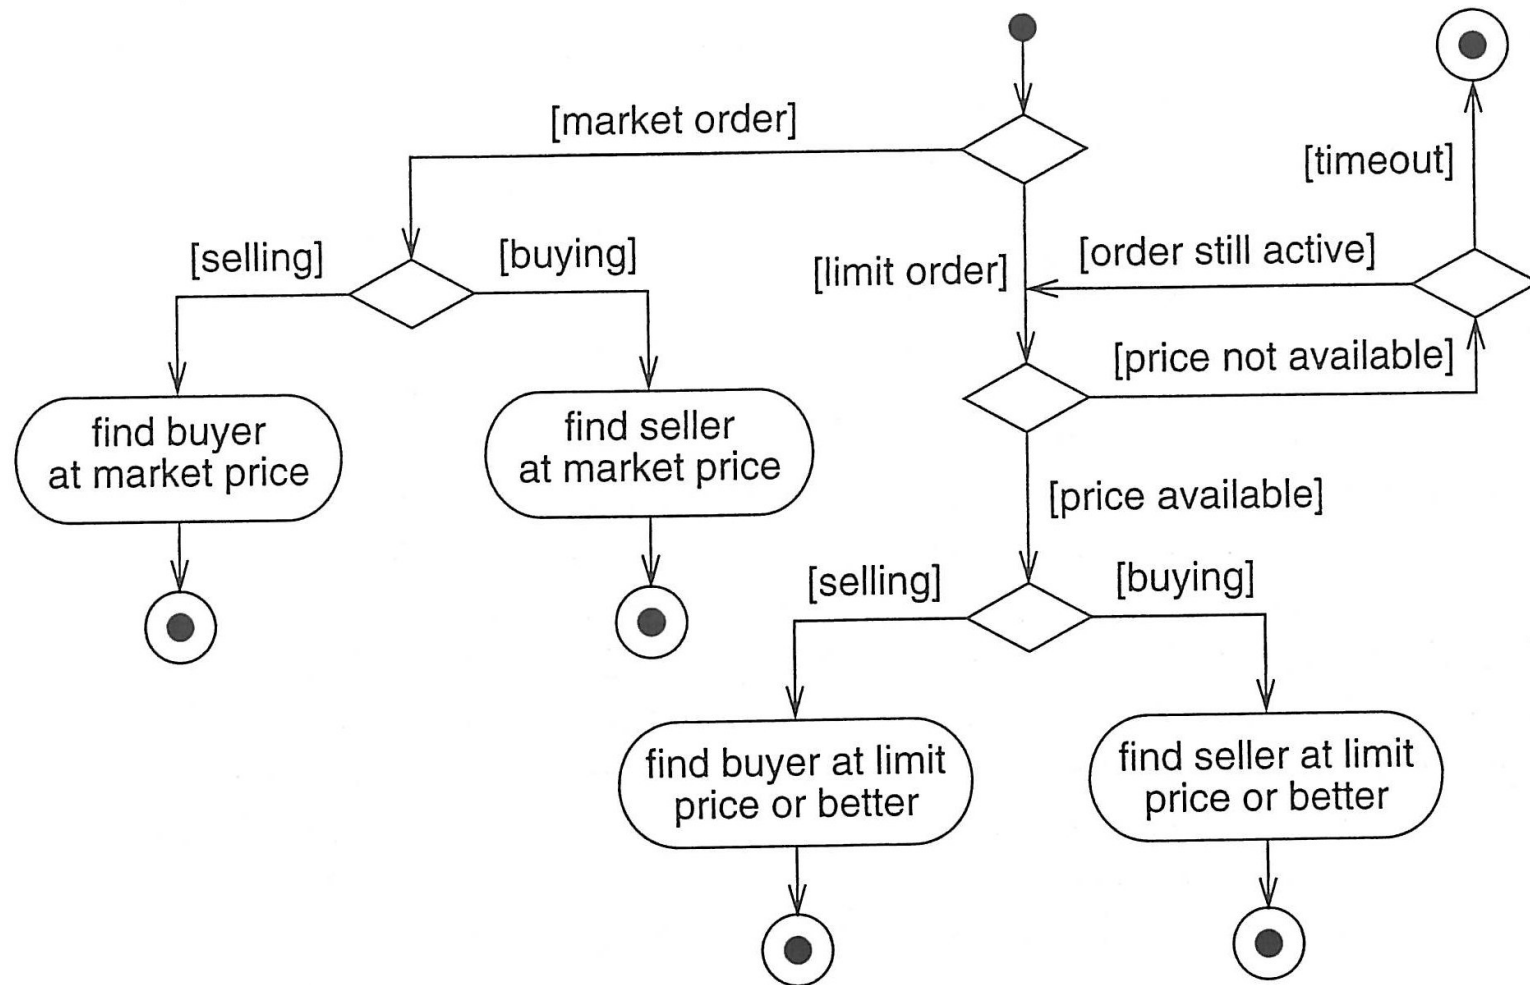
[market order]

[timeout]

[selling]

[buying]

[limit order]

[order still active]

[price not available]

find buyer at market price

find seller at market price

[price available]

[selling]

[buying]

find buyer at limit price or better

find seller at limit price or better